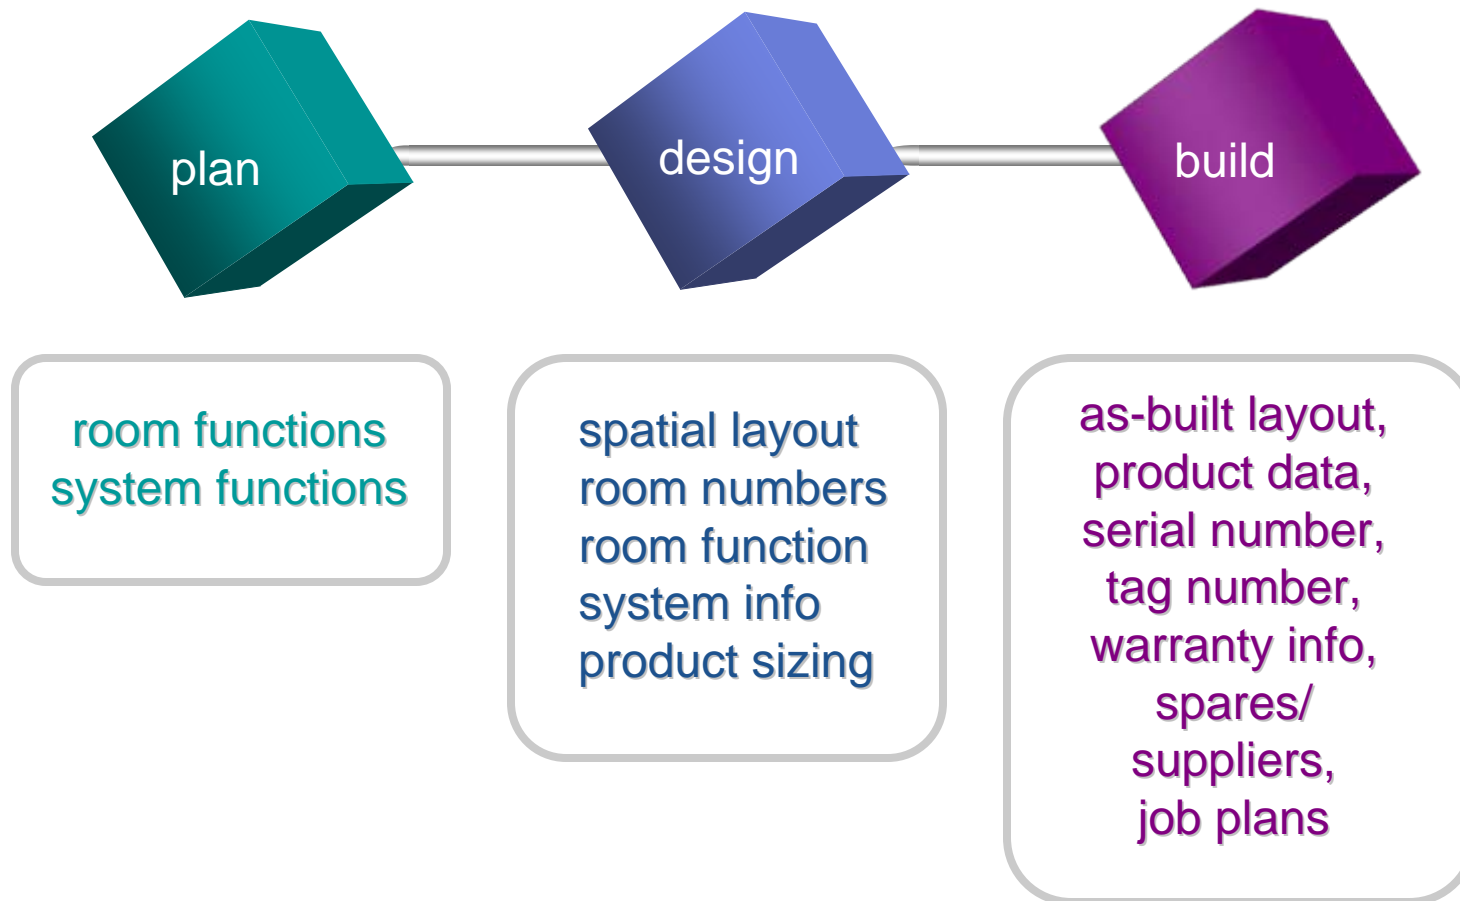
plan

design

build

room functions
system functions

spatial layout
room numbers
room function
system info
product sizing

as-built layout,
product data,
serial number,
tag number,
warranty info,
spares/
suppliers,
job plans